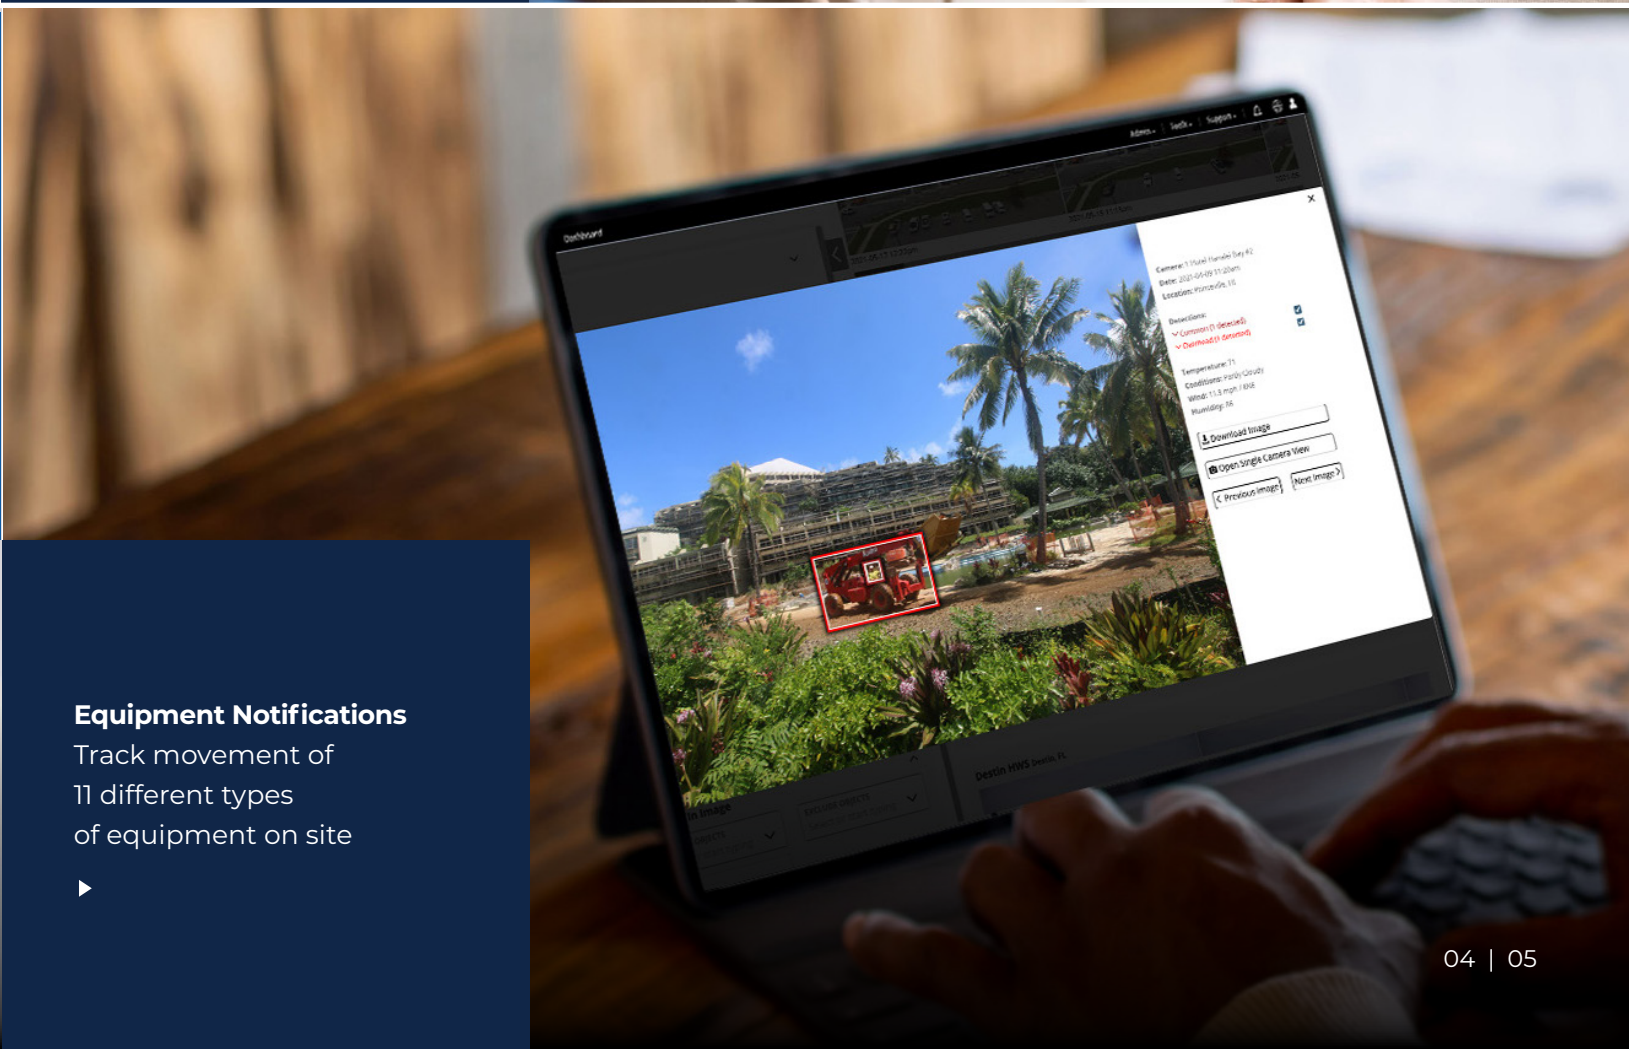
Dashboard

Admin · Tools · Support

Camera: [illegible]
Date: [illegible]
Location: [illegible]

Detections:
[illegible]
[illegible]

Temperature: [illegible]
Conditions: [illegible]
Wind: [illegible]
Humidity: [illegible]

Download Image
Open Single Camera View
Previous Image
Next Image

Destin HWS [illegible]

Equipment Notifications
Track movement of 11 different types of equipment on site

04 | 05